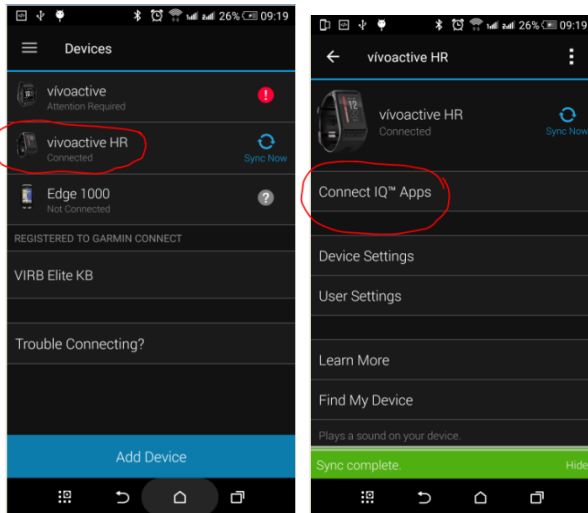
26% 09:19

Devices

vívoactive
Attention Required

vívoactive HR
Connected

Sync Now

Edge 1000
Not Connected

REGISTERED TO GARMIN CONNECT

VIRB Elite KB

Trouble Connecting?

Add Device

26% 09:19

vívoactive HR

vívoactive HR
Connected

Sync Now

Connect IQ™ Apps

Device Settings

User Settings

Learn More

Find My Device

Plays a sound on your device.

Sync complete.

Hide